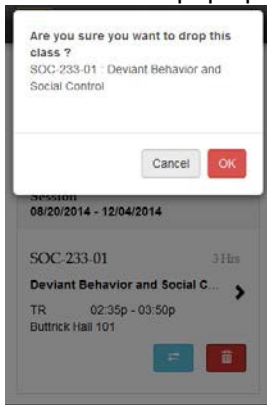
Are you sure you want to drop this class ?
SOC-233-01 : Deviant Behavior and Social Control

Cancel OK

Session
08/20/2014 - 12/04/2014

SOC-233-01 3 Hrs
Deviant Behavior and Social C...
TR 02:35p - 03:50p
Buttrick Hall 101